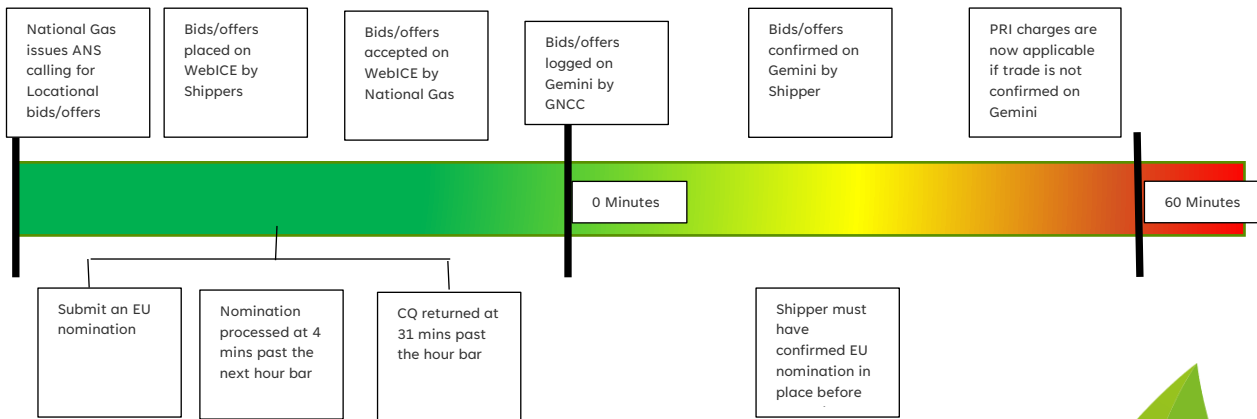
National Gas issues ANS calling for Locational bids/offers

Bids/offers placed on WebICE by Shippers

Bids/offers accepted on WebICE by National Gas

Bids/offers logged on Gemini by GNCC

Bids/offers confirmed on Gemini by Shipper

PRI charges are now applicable if trade is not confirmed on Gemini

0 Minutes

60 Minutes

Submit an EU nomination

Nomination processed at 4 mins past the next hour bar

CQ returned at 31 mins past the hour bar

Shipper must have confirmed EU nomination in place before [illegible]